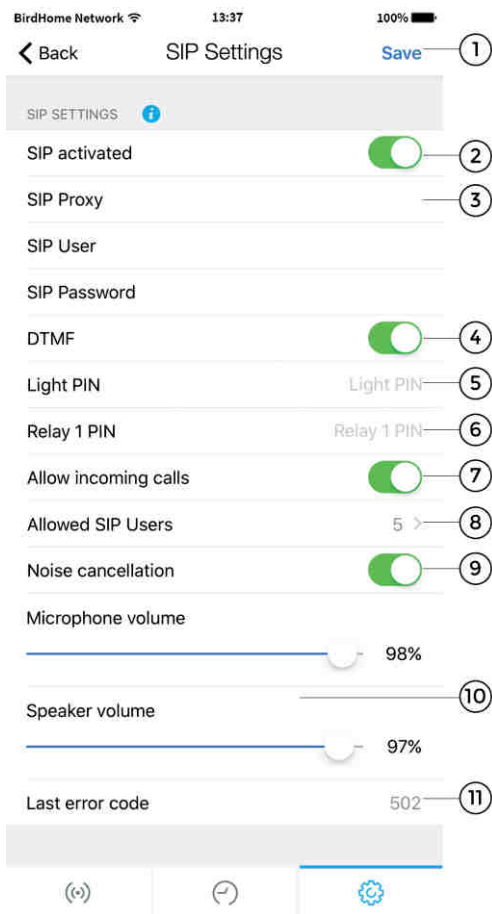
BirdHome Network 13:37 100%

Back SIP Settings Save 1

SIP SETTINGS

SIP activated 2

SIP Proxy 3

SIP User

SIP Password

DTMF 4

Light PIN Light PIN 5

Relay 1 PIN Relay 1 PIN 6

Allow incoming calls 7

Allowed SIP Users 5 8

Noise cancellation 9

Microphone volume

98%

10

Speaker volume

97%

Last error code 502 11